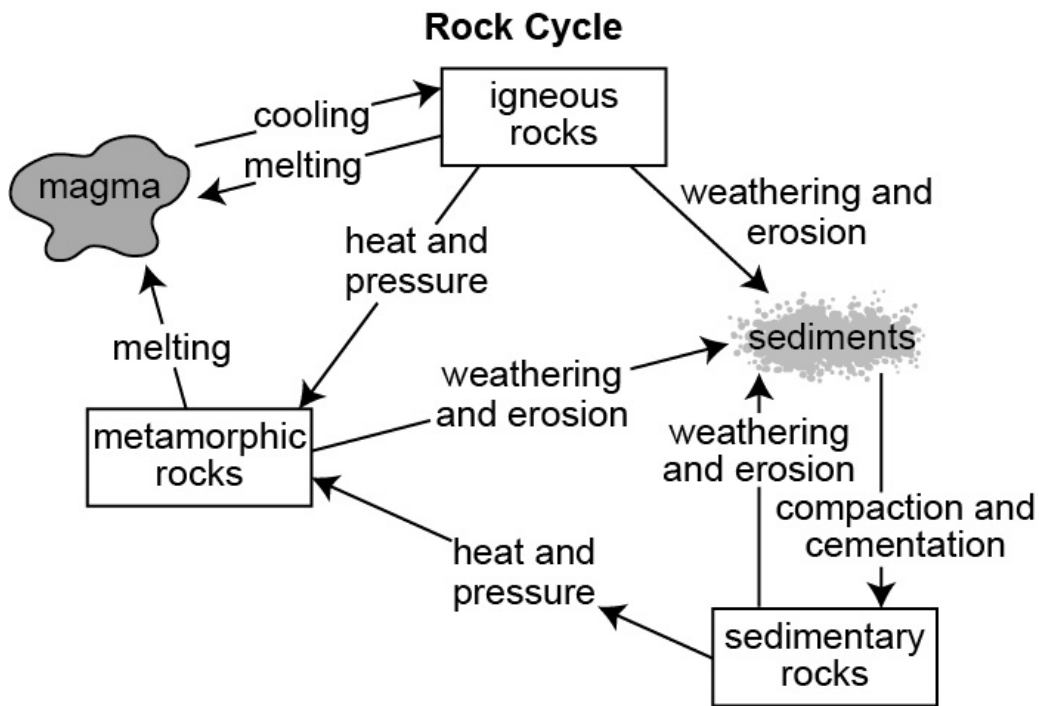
Rock Cycle

cooling

igneous rocks

melting

magma

weathering and erosion

heat and pressure

sediments

melting

weathering and erosion

metamorphic rocks

weathering and erosion

compaction and cementation

heat and pressure

sedimentary rocks